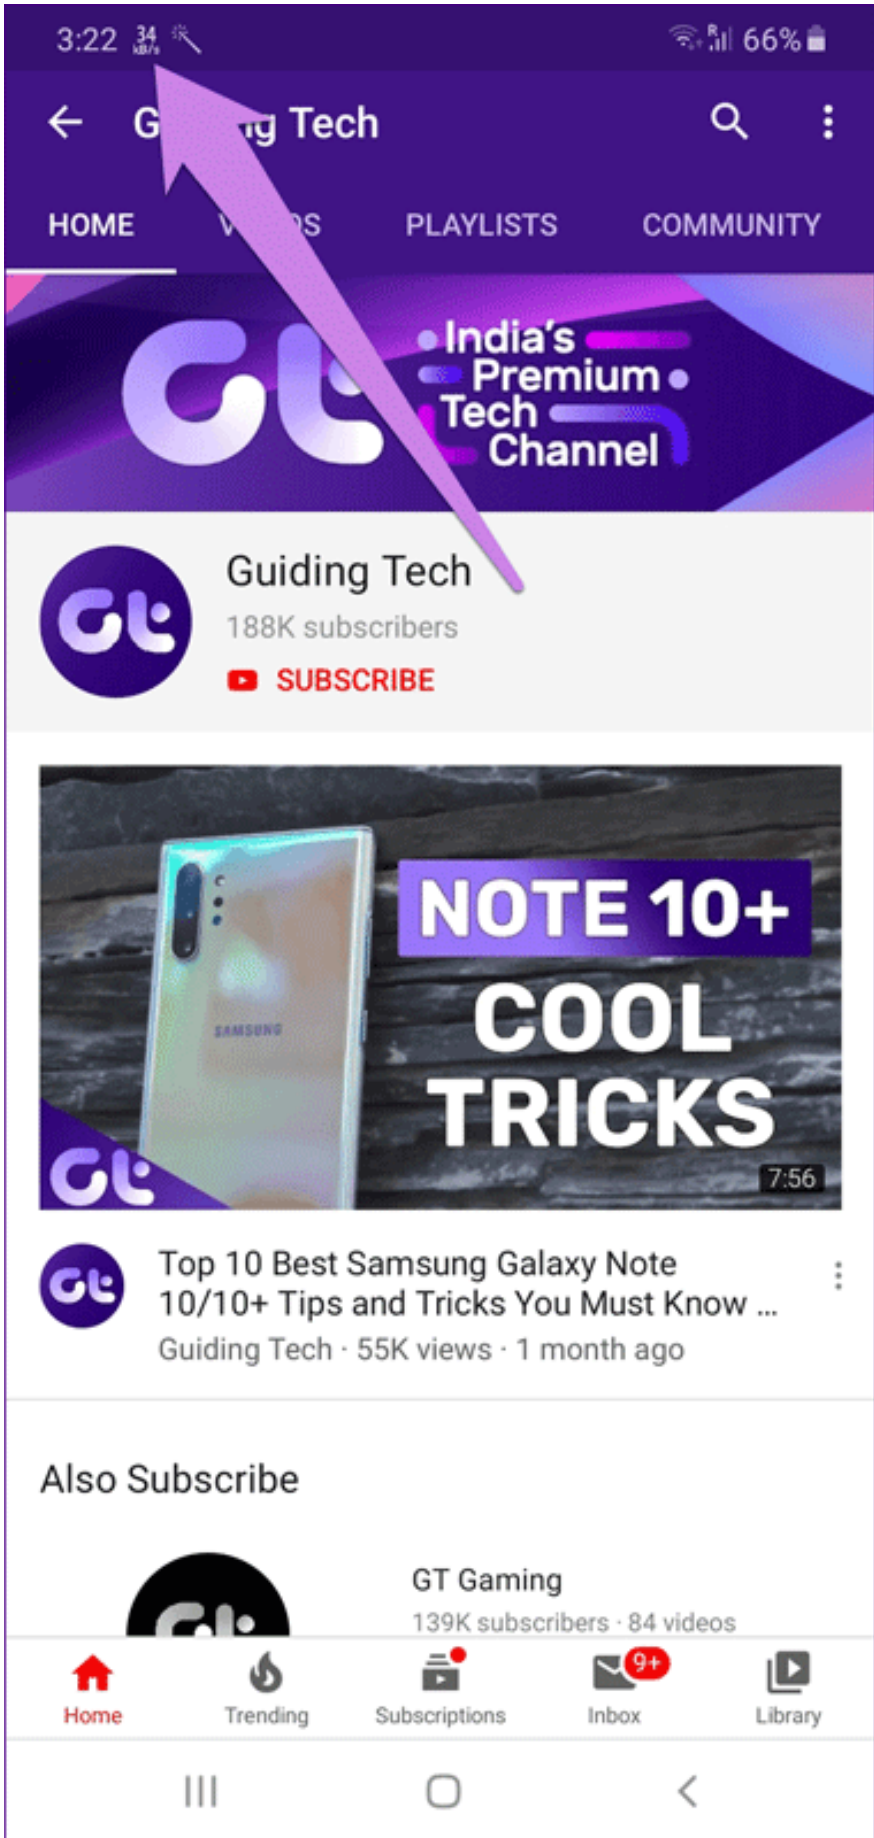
3:22 34 KB/s 66%

G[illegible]g Tech

HOME V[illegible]S PLAYLISTS COMMUNITY

India's Premium Tech Channel

Guiding Tech
188K subscribers
SUBSCRIBE

NOTE 10+ COOL TRICKS
SAMSUNG
7:56

Top 10 Best Samsung Galaxy Note 10/10+ Tips and Tricks You Must Know ...
Guiding Tech · 55K views · 1 month ago

Also Subscribe

GT Gaming
139K subscribers · 84 videos

Home Trending Subscriptions Inbox 9+ Library